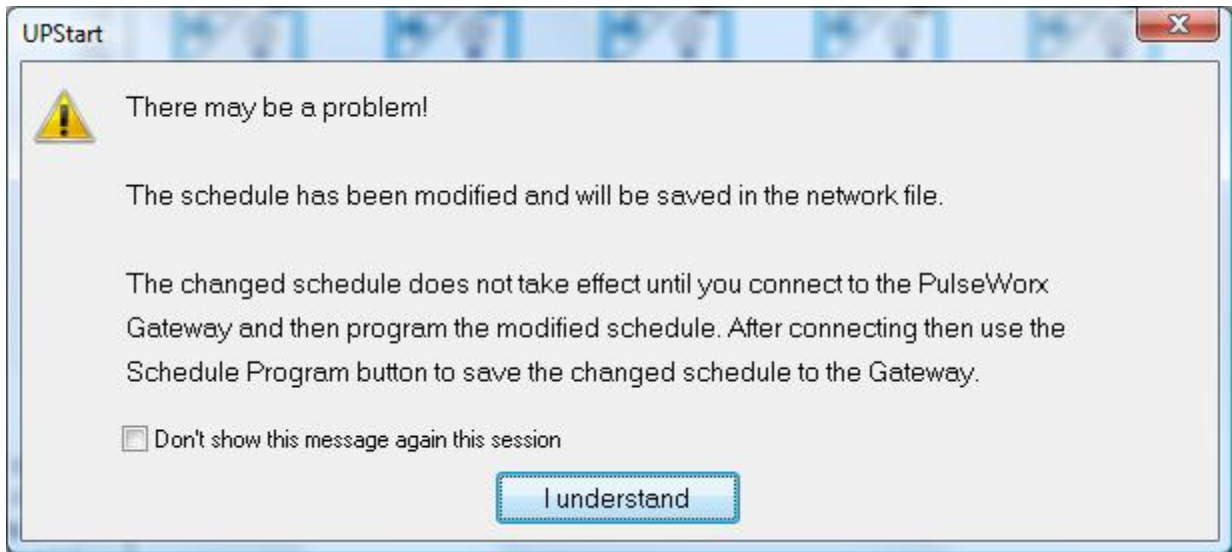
UPStart

There may be a problem!

The schedule has been modified and will be saved in the network file.

The changed schedule does not take effect until you connect to the PulseWorx Gateway and then program the modified schedule. After connecting then use the Schedule Program button to save the changed schedule to the Gateway.

Don't show this message again this session

I understand